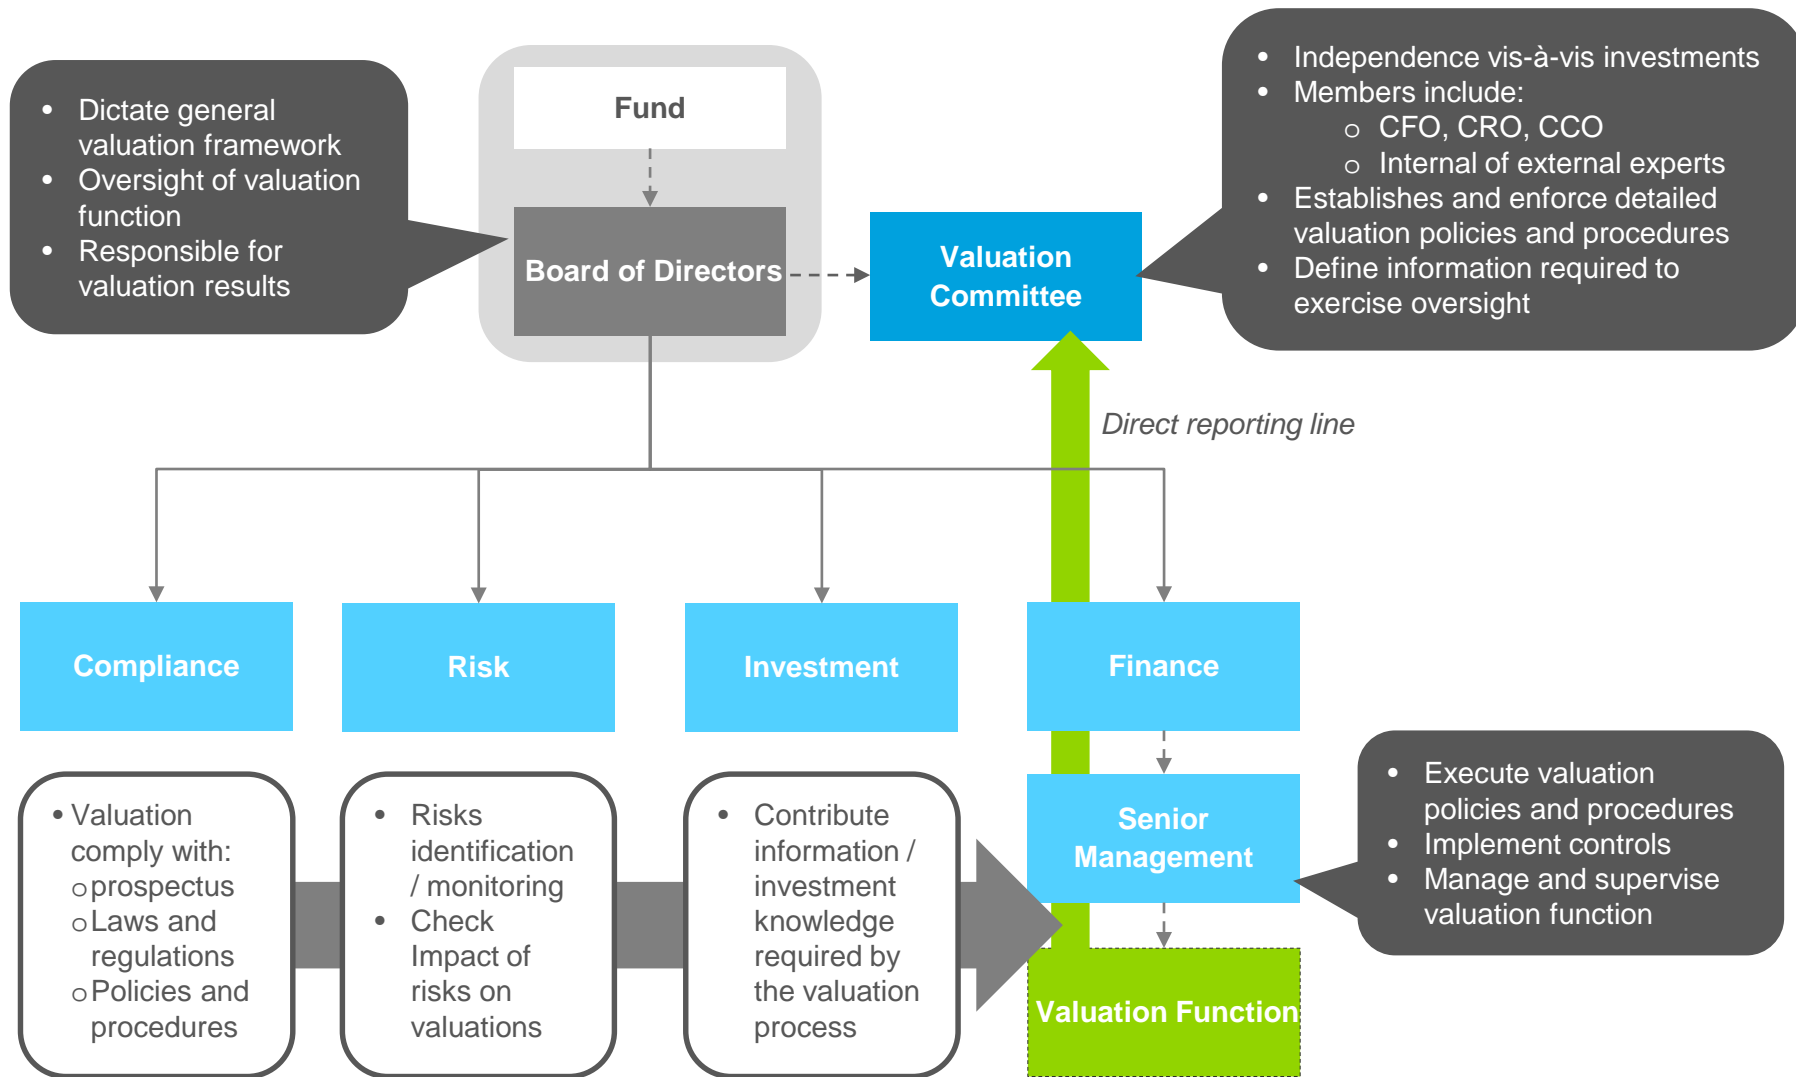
• Dictate general valuation framework
• Oversight of valuation function
• Responsible for valuation results

Fund

Board of Directors

Valuation Committee

• Independence vis-à-vis investments
• Members include:
  o CFO, CRO, CCO
  o Internal of external experts
• Establishes and enforce detailed valuation policies and procedures
• Define information required to exercise oversight

Direct reporting line

Compliance

Risk

Investment

Finance

Senior Management

• Execute valuation policies and procedures
• Implement controls
• Manage and supervise valuation function

Valuation Function

• Valuation comply with:
  o prospectus
  o Laws and regulations
  o Policies and procedures

• Risks identification / monitoring
• Check Impact of risks on valuations

• Contribute information / investment knowledge required by the valuation process